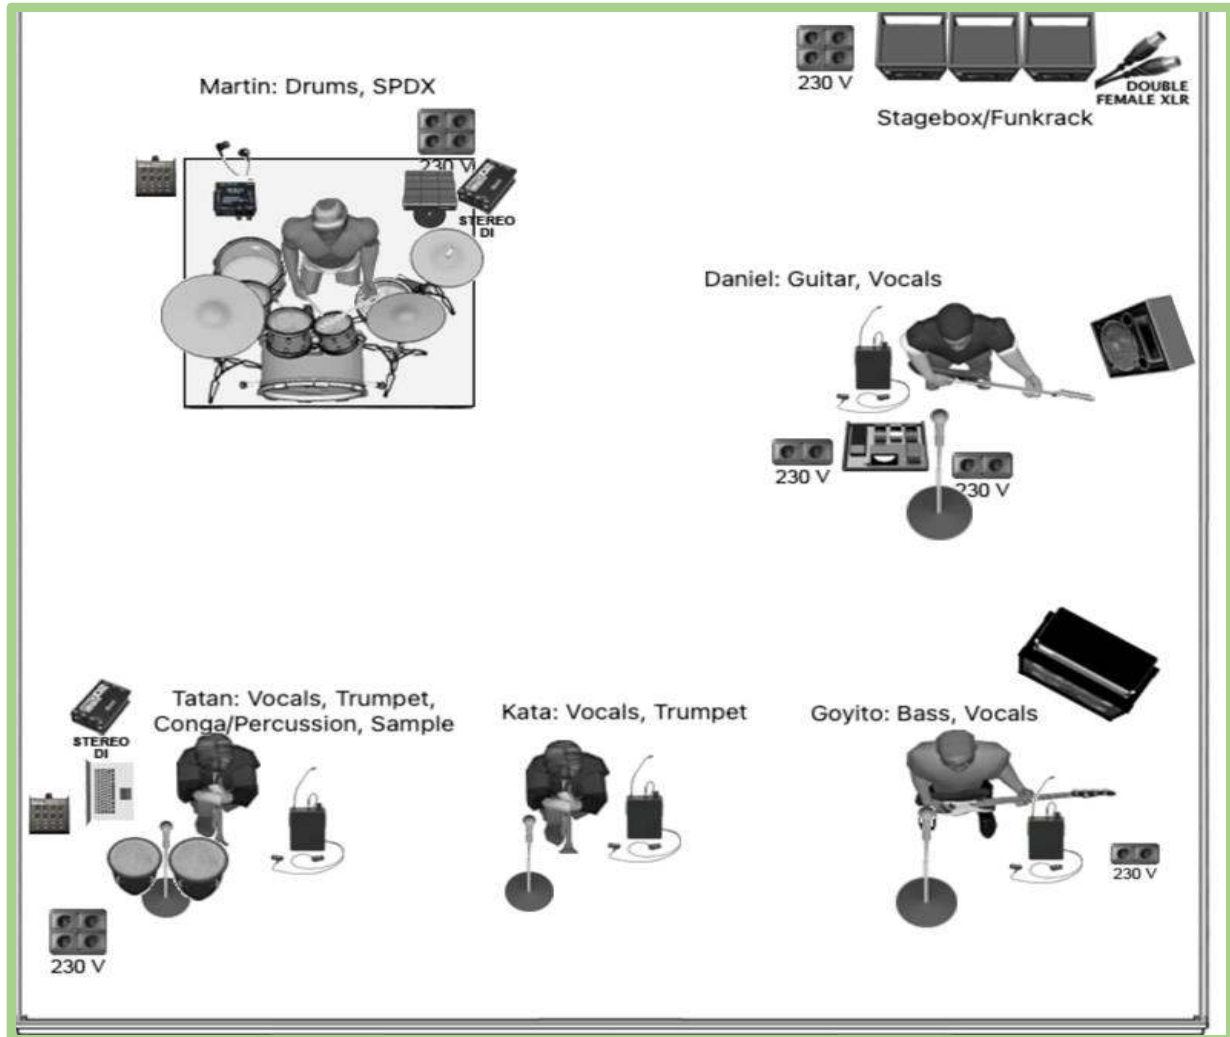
230 V

DOUBLE FEMALE XLR

Stagebox/Funkrack

Martin: Drums, SPDX

230 V

STEREO DI

Daniel: Guitar, Vocals

230 V

230 V

Tatan: Vocals, Trumpet, Conga/Percussion, Sample

STEREO DI

230 V

Kata: Vocals, Trumpet

Goyito: Bass, Vocals

230 V